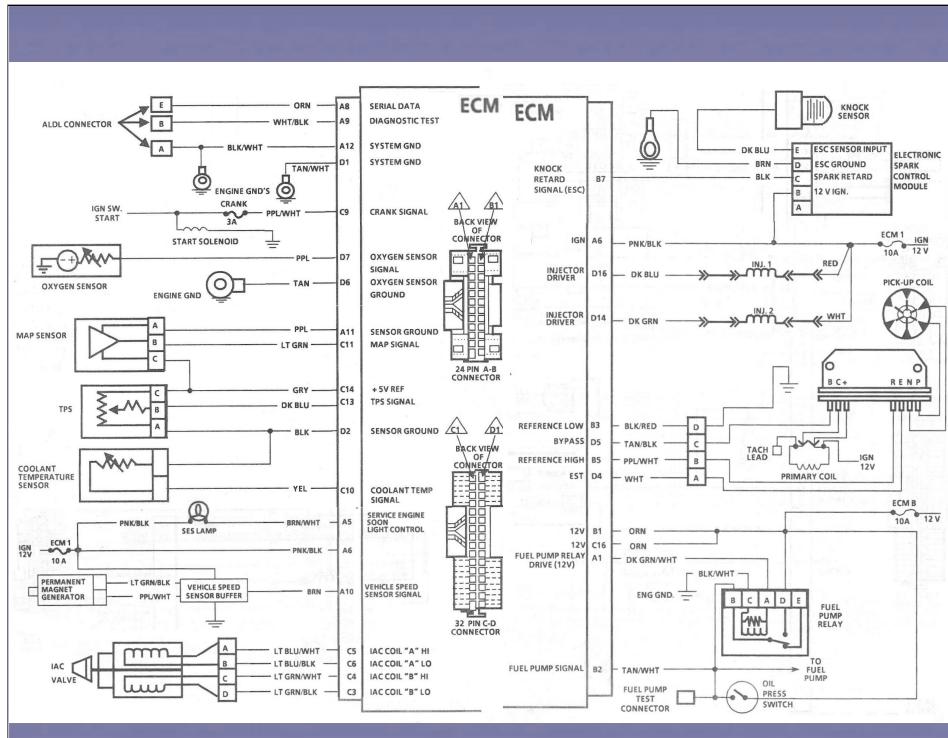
ECM

ALDL CONNECTOR
E
B
A
ORN
WHT/BLK
BLK/WHT
TAN/WHT
ENGINE GND'S
A8 SERIAL DATA
A9 DIAGNOSTIC TEST
A12 SYSTEM GND
D1 SYSTEM GND

IGN SW. START
CRANK 3A
PPL/WHT
START SOLENOID
C9 CRANK SIGNAL

OXYGEN SENSOR
PPL
D7 OXYGEN SENSOR SIGNAL
ENGINE GND
TAN
D6 OXYGEN SENSOR GROUND

MAP SENSOR
A
B
C
PPL
A11 SENSOR GROUND
LT GRN
C11 MAP SIGNAL

TPS
C
B
A
GRY
C14 + 5V REF
DK BLU
C13 TPS SIGNAL
BLK
D2 SENSOR GROUND

COOLANT TEMPERATURE SENSOR
YEL
C10 COOLANT TEMP SIGNAL

SES LAMP
PNK/BLK
BRN/WHT
A5 SERVICE ENGINE SOON LIGHT CONTROL
IGN 12V
ECM 1 10 A
PNK/BLK
A6

PERMANENT MAGNET GENERATOR
LT GRN/BLK
PPL/WHT
VEHICLE SPEED SENSOR BUFFER
BRN
A10 VEHICLE SPEED SENSOR SIGNAL

IAC VALVE
A
B
C
D
LT BLU/WHT C5 IAC COIL "A" HI
LT BLU/BLK C6 IAC COIL "A" LO
LT GRN/WHT C4 IAC COIL "B" HI
LT GRN/BLK C3 IAC COIL "B" LO

A1 B1
BACK VIEW OF CONNECTOR
24 PIN A-B CONNECTOR
C1 D1
BACK VIEW OF CONNECTOR
32 PIN C-D CONNECTOR

ECM

KNOCK SENSOR
KNOCK RETARD SIGNAL (ESC) B7
DK BLU
BRN
BLK
E ESC SENSOR INPUT
D ESC GROUND
C SPARK RETARD
B 12 V IGN.
A
ELECTRONIC SPARK CONTROL MODULE

IGN A6
PNK/BLK
ECM 1 10A
IGN 12 V
INJECTOR DRIVER D16
DK BLU
INJ. 1
RED
INJECTOR DRIVER D14
DK GRN
INJ. 2
WHT
PICK-UP COIL

B C+
R E N P
REFERENCE LOW B3 BLK/RED D
BYPASS D5 TAN/BLK C
REFERENCE HIGH B5 PPL/WHT B
EST D4 WHT A
TACH LEAD
IGN 12V
PRIMARY COIL

12V B1 ORN
12V C16 ORN
FUEL PUMP RELAY DRIVE (12V) A1 DK GRN/WHT
ECM B 10A 12 V
BLK/WHT
ENG GND.
B C A D E
FUEL PUMP RELAY

FUEL PUMP SIGNAL B2 TAN/WHT
TO FUEL PUMP
FUEL PUMP TEST CONNECTOR
OIL PRESS SWITCH